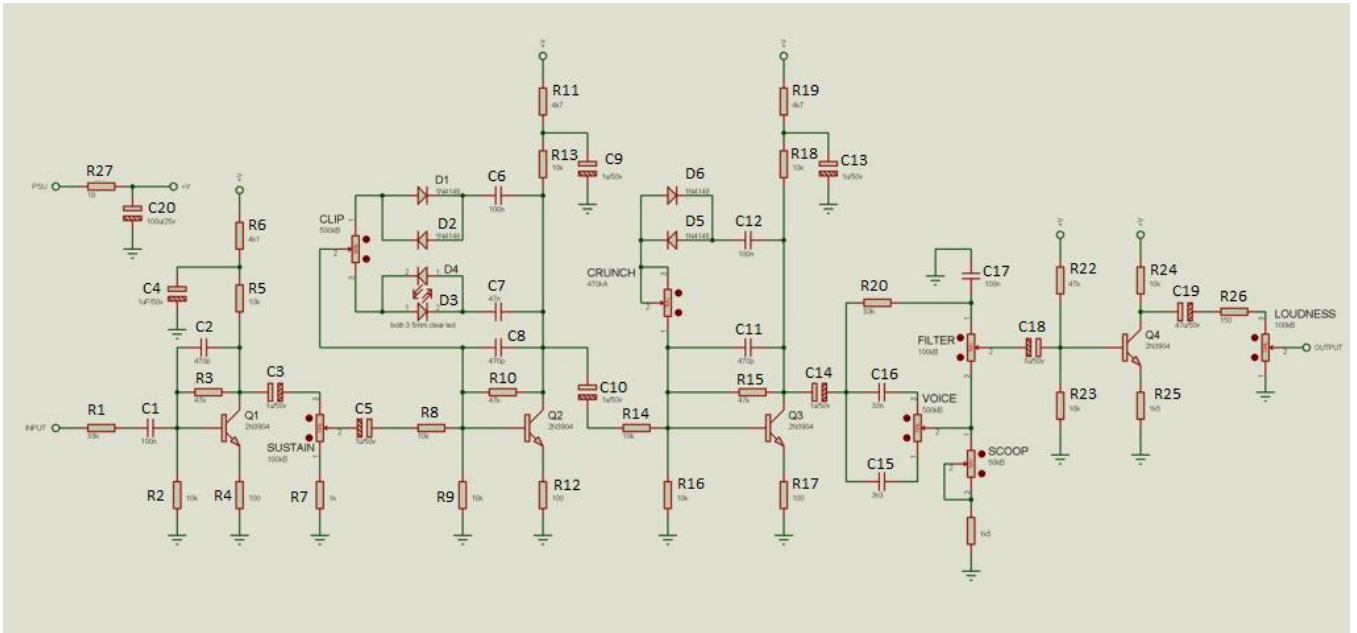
PSU
R27
10
+V
C20
100u/25v
+V
R6
4k7
R5
10k
C4
1uF/50v
C2
470p
R3
47k
C3
1u/50v
Q1
2N3904
INPUT
R1
33k
C1
100n
R2
10k
R4
100
SUSTAIN
100kB
R7
1k
C5
1u/50v
R8
10k
R9
10k
CLIP
500kB
D1
1N4148
D2
1N4148
D4
D3
both 3.5mm clear led
C6
100n
C7
47n
C8
470p
R10
47k
Q2
2N3904
R12
100
+V
R11
4k7
R13
10k
C9
1u/50v
C10
1u/50v
R14
10k
D6
1N4148
D5
1N4148
C12
100n
CRUNCH
470kA
C11
470p
R15
47k
Q3
2N3904
R16
10k
R17
100
+V
R19
4k7
R18
10k
C13
1u/50v
C14
1u/50v
R20
33k
C17
100n
C16
33n
C15
3n3
VOICE
500kB
FILTER
100kB
SCOOP
50kB
1k5
C18
1u/50v
+V
R22
47k
R23
10k
+V
R24
10k
C19
47u/50v
Q4
2N3904
R25
1k5
R26
150
LOUDNESS
100kB
OUTPUT